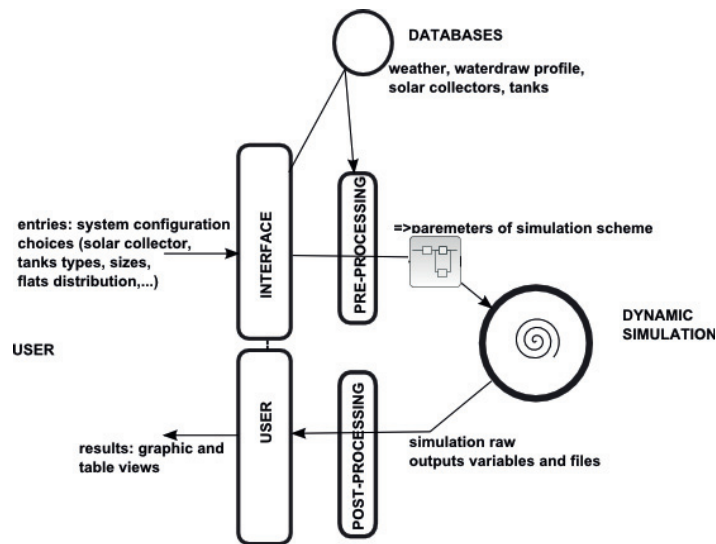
DATABASES

weather, waterdraw profile, solar collectors, tanks

INTERFACE

PRE-PROCESSING

entries: system configuration choices (solar collector, tanks types, sizes, flats distribution,...)

=>paremeters of simulation scheme

DYNAMIC SIMULATION

USER

USER

POST-PROCESSING

results: graphic and table views

simulation raw outputs variables and files